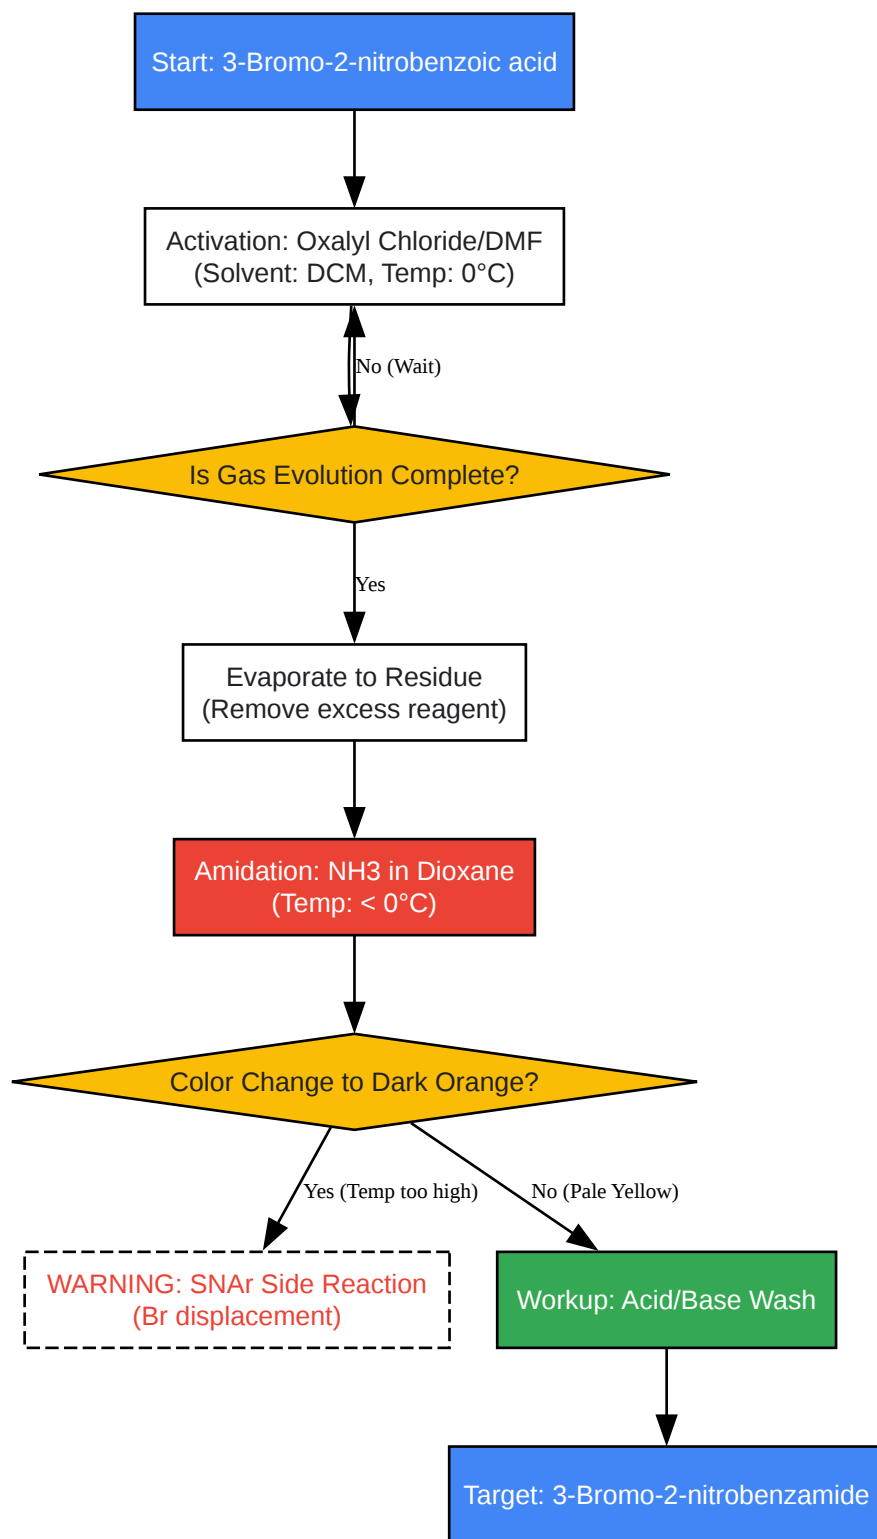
Start: 3-Bromo-2-nitrobenzoic acid

Activation: Oxalyl Chloride/DMF
(Solvent: DCM, Temp: 0°C)

No (Wait)

Is Gas Evolution Complete?

Yes

Evaporate to Residue
(Remove excess reagent)

Amidation: NH3 in Dioxane
(Temp: < 0°C)

Color Change to Dark Orange?

Yes (Temp too high)

No (Pale Yellow)

WARNING: SNAr Side Reaction
(Br displacement)

Workup: Acid/Base Wash

Target: 3-Bromo-2-nitrobenzamide